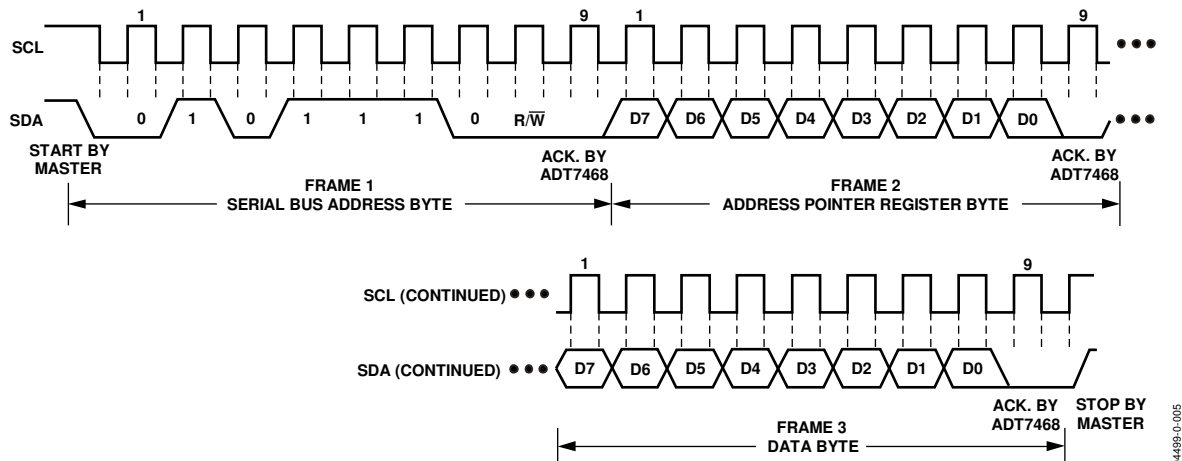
1 9 1 9

SCL

SDA 0 1 0 1 1 1 0 $R/\overline{W}$ D7 D6 D5 D4 D3 D2 D1 D0

START BY MASTER

ACK. BY ADT7468

ACK. BY ADT7468

FRAME 1
SERIAL BUS ADDRESS BYTE

FRAME 2
ADDRESS POINTER REGISTER BYTE

1 9

SCL (CONTINUED)

SDA (CONTINUED) D7 D6 D5 D4 D3 D2 D1 D0

ACK. BY ADT7468

STOP BY MASTER

FRAME 3
DATA BYTE

4499-0-005